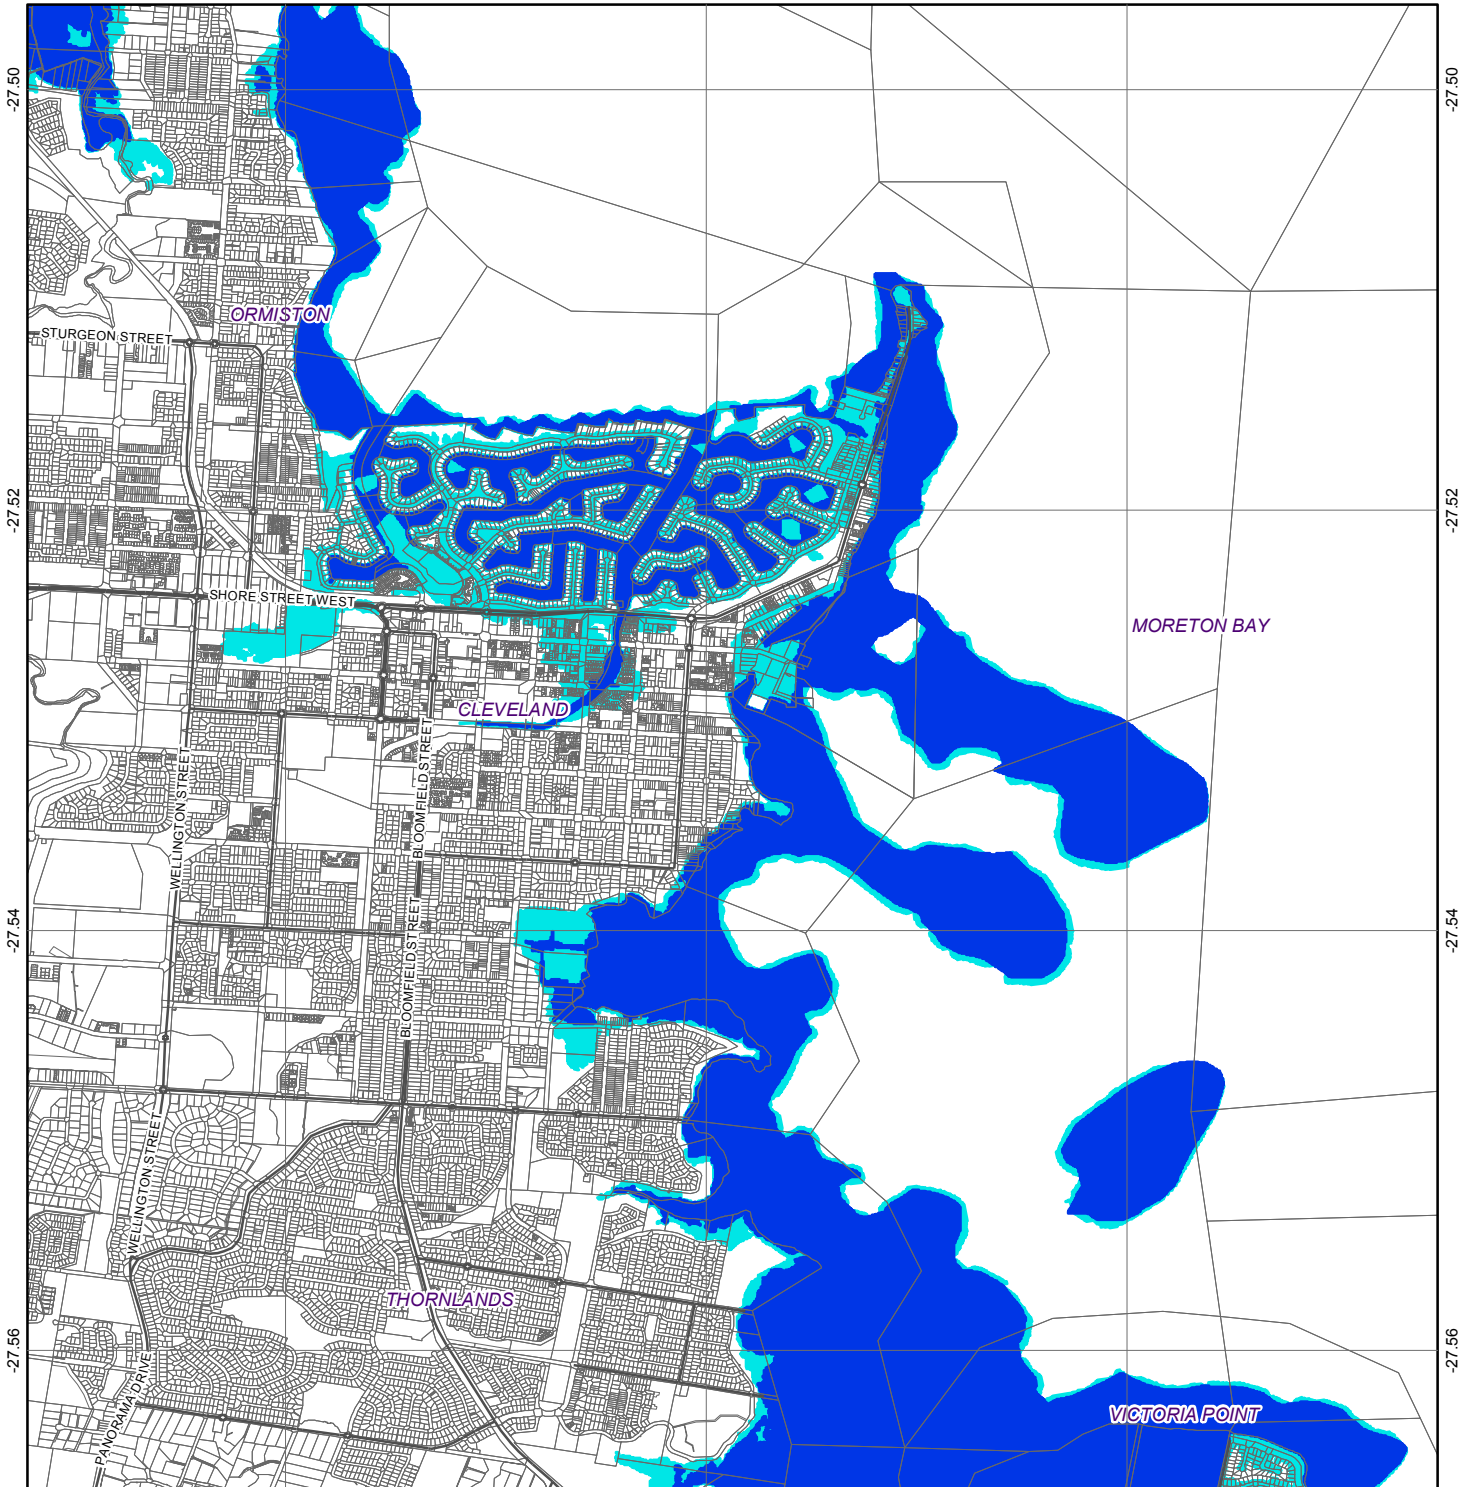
-27.50
-27.50
ORMISTON
STURGEON STREET
-27.52
-27.52
SHORE STREET WEST
MORETON BAY
CLEVELAND
BLOOMFIELD STREET
WELLINGTON STREET
-27.54
-27.54
BLOOMFIELD STREET
WELLINGTON STREET
THORNLANDS
-27.56
-27.56
PANORAMA DRIVE
VICTORIA POINT